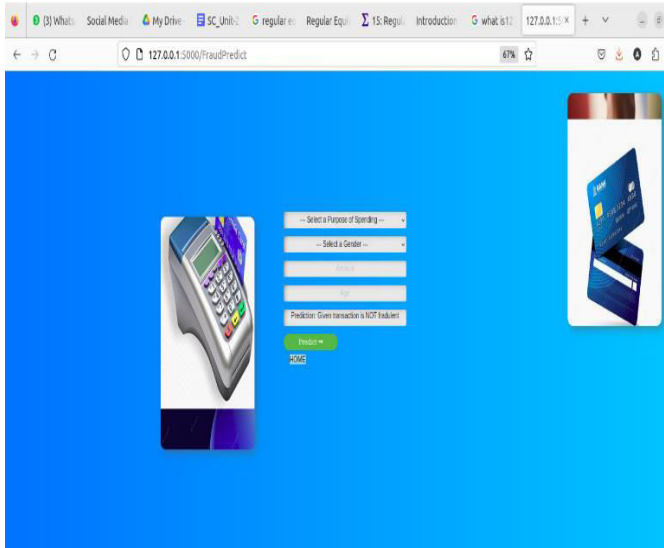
(3) Whats Social Media My Drive SC_Unit-2 regular e Regular Equ 15: Regul Introduction what is12 127.0.0.1:5 × + ∨

127.0.0.1:5000/FraudPredict 67%

-- Select a Purpose of Spending --

-- Select a Gender --

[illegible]

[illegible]

Prediction: Given transaction is NOT fradulent

Predict →

HOME